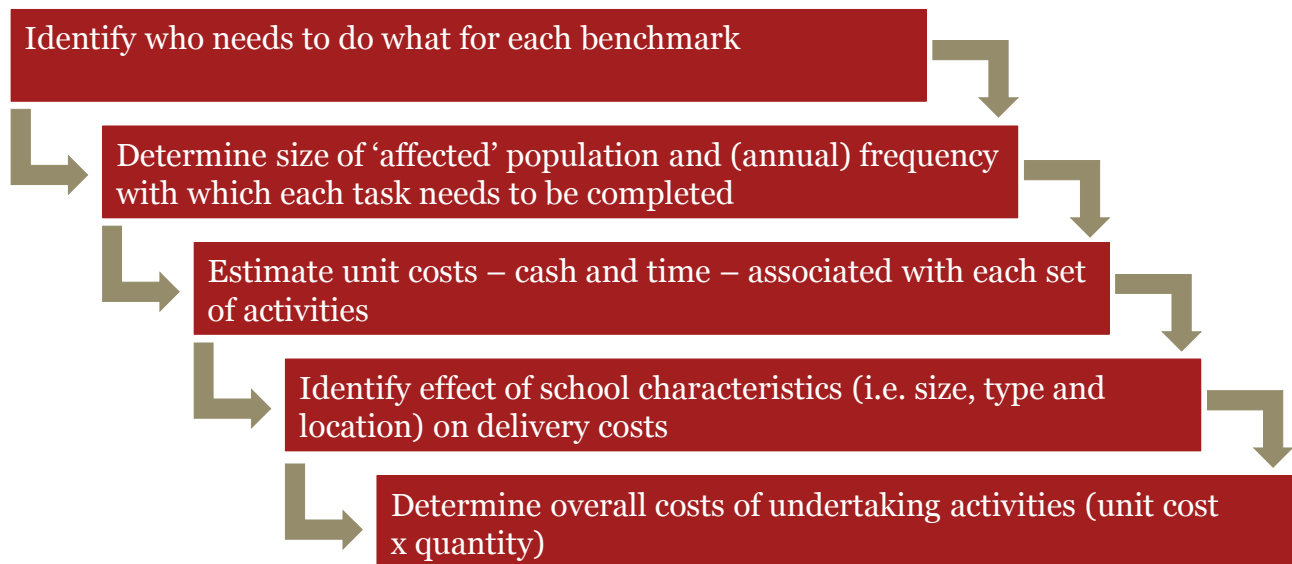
Identify who needs to do what for each benchmark

Determine size of ‘affected’ population and (annual) frequency with which each task needs to be completed

Estimate unit costs – cash and time – associated with each set of activities

Identify effect of school characteristics (i.e. size, type and location) on delivery costs

Determine overall costs of undertaking activities (unit cost x quantity)